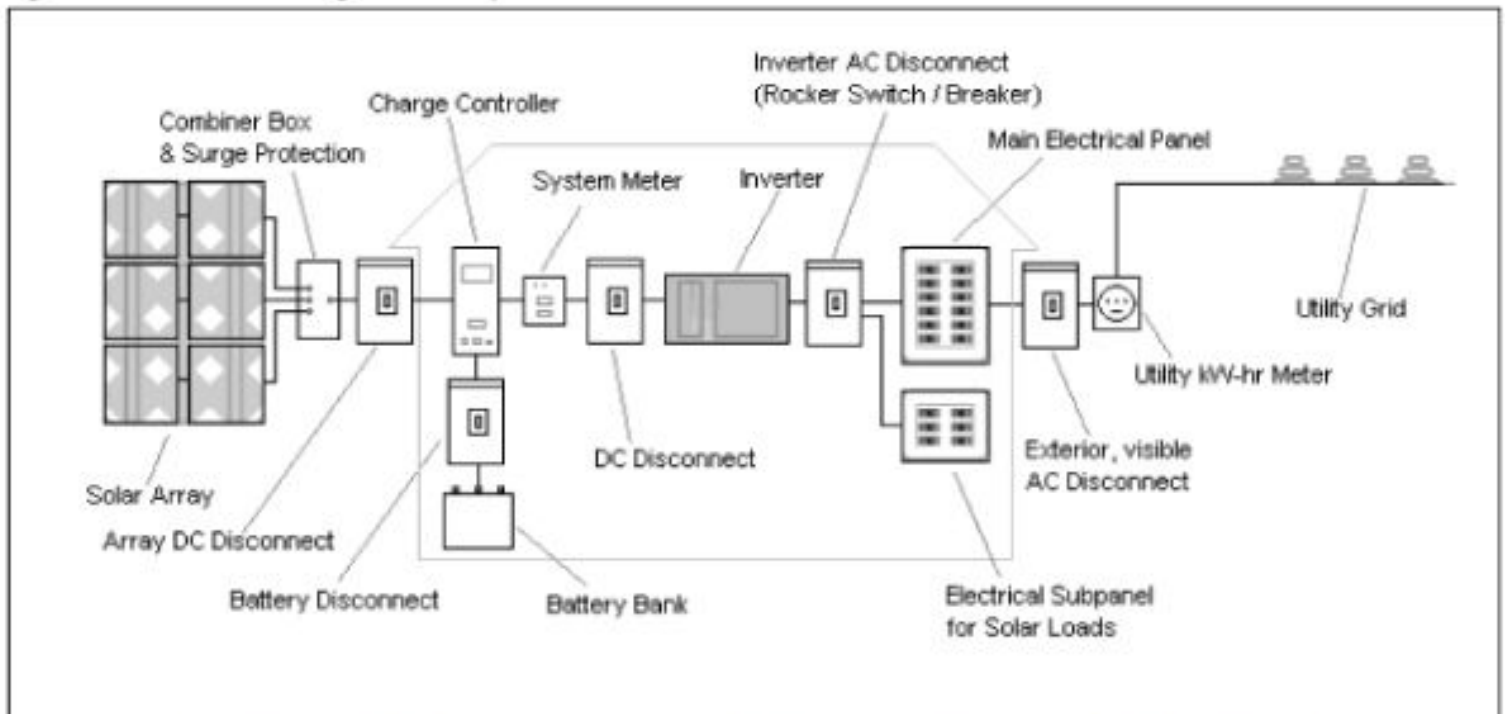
Inverter AC Disconnect (Rocker Switch / Breaker)

Charge Controller

Combiner Box & Surge Protection

Main Electrical Panel

System Meter

Inverter

Utility Grid

Utility kW-hr Meter

Exterior, visible AC Disconnect

DC Disconnect

Solar Array

Array DC Disconnect

Battery Disconnect

Battery Bank

Electrical Subpanel for Solar Loads